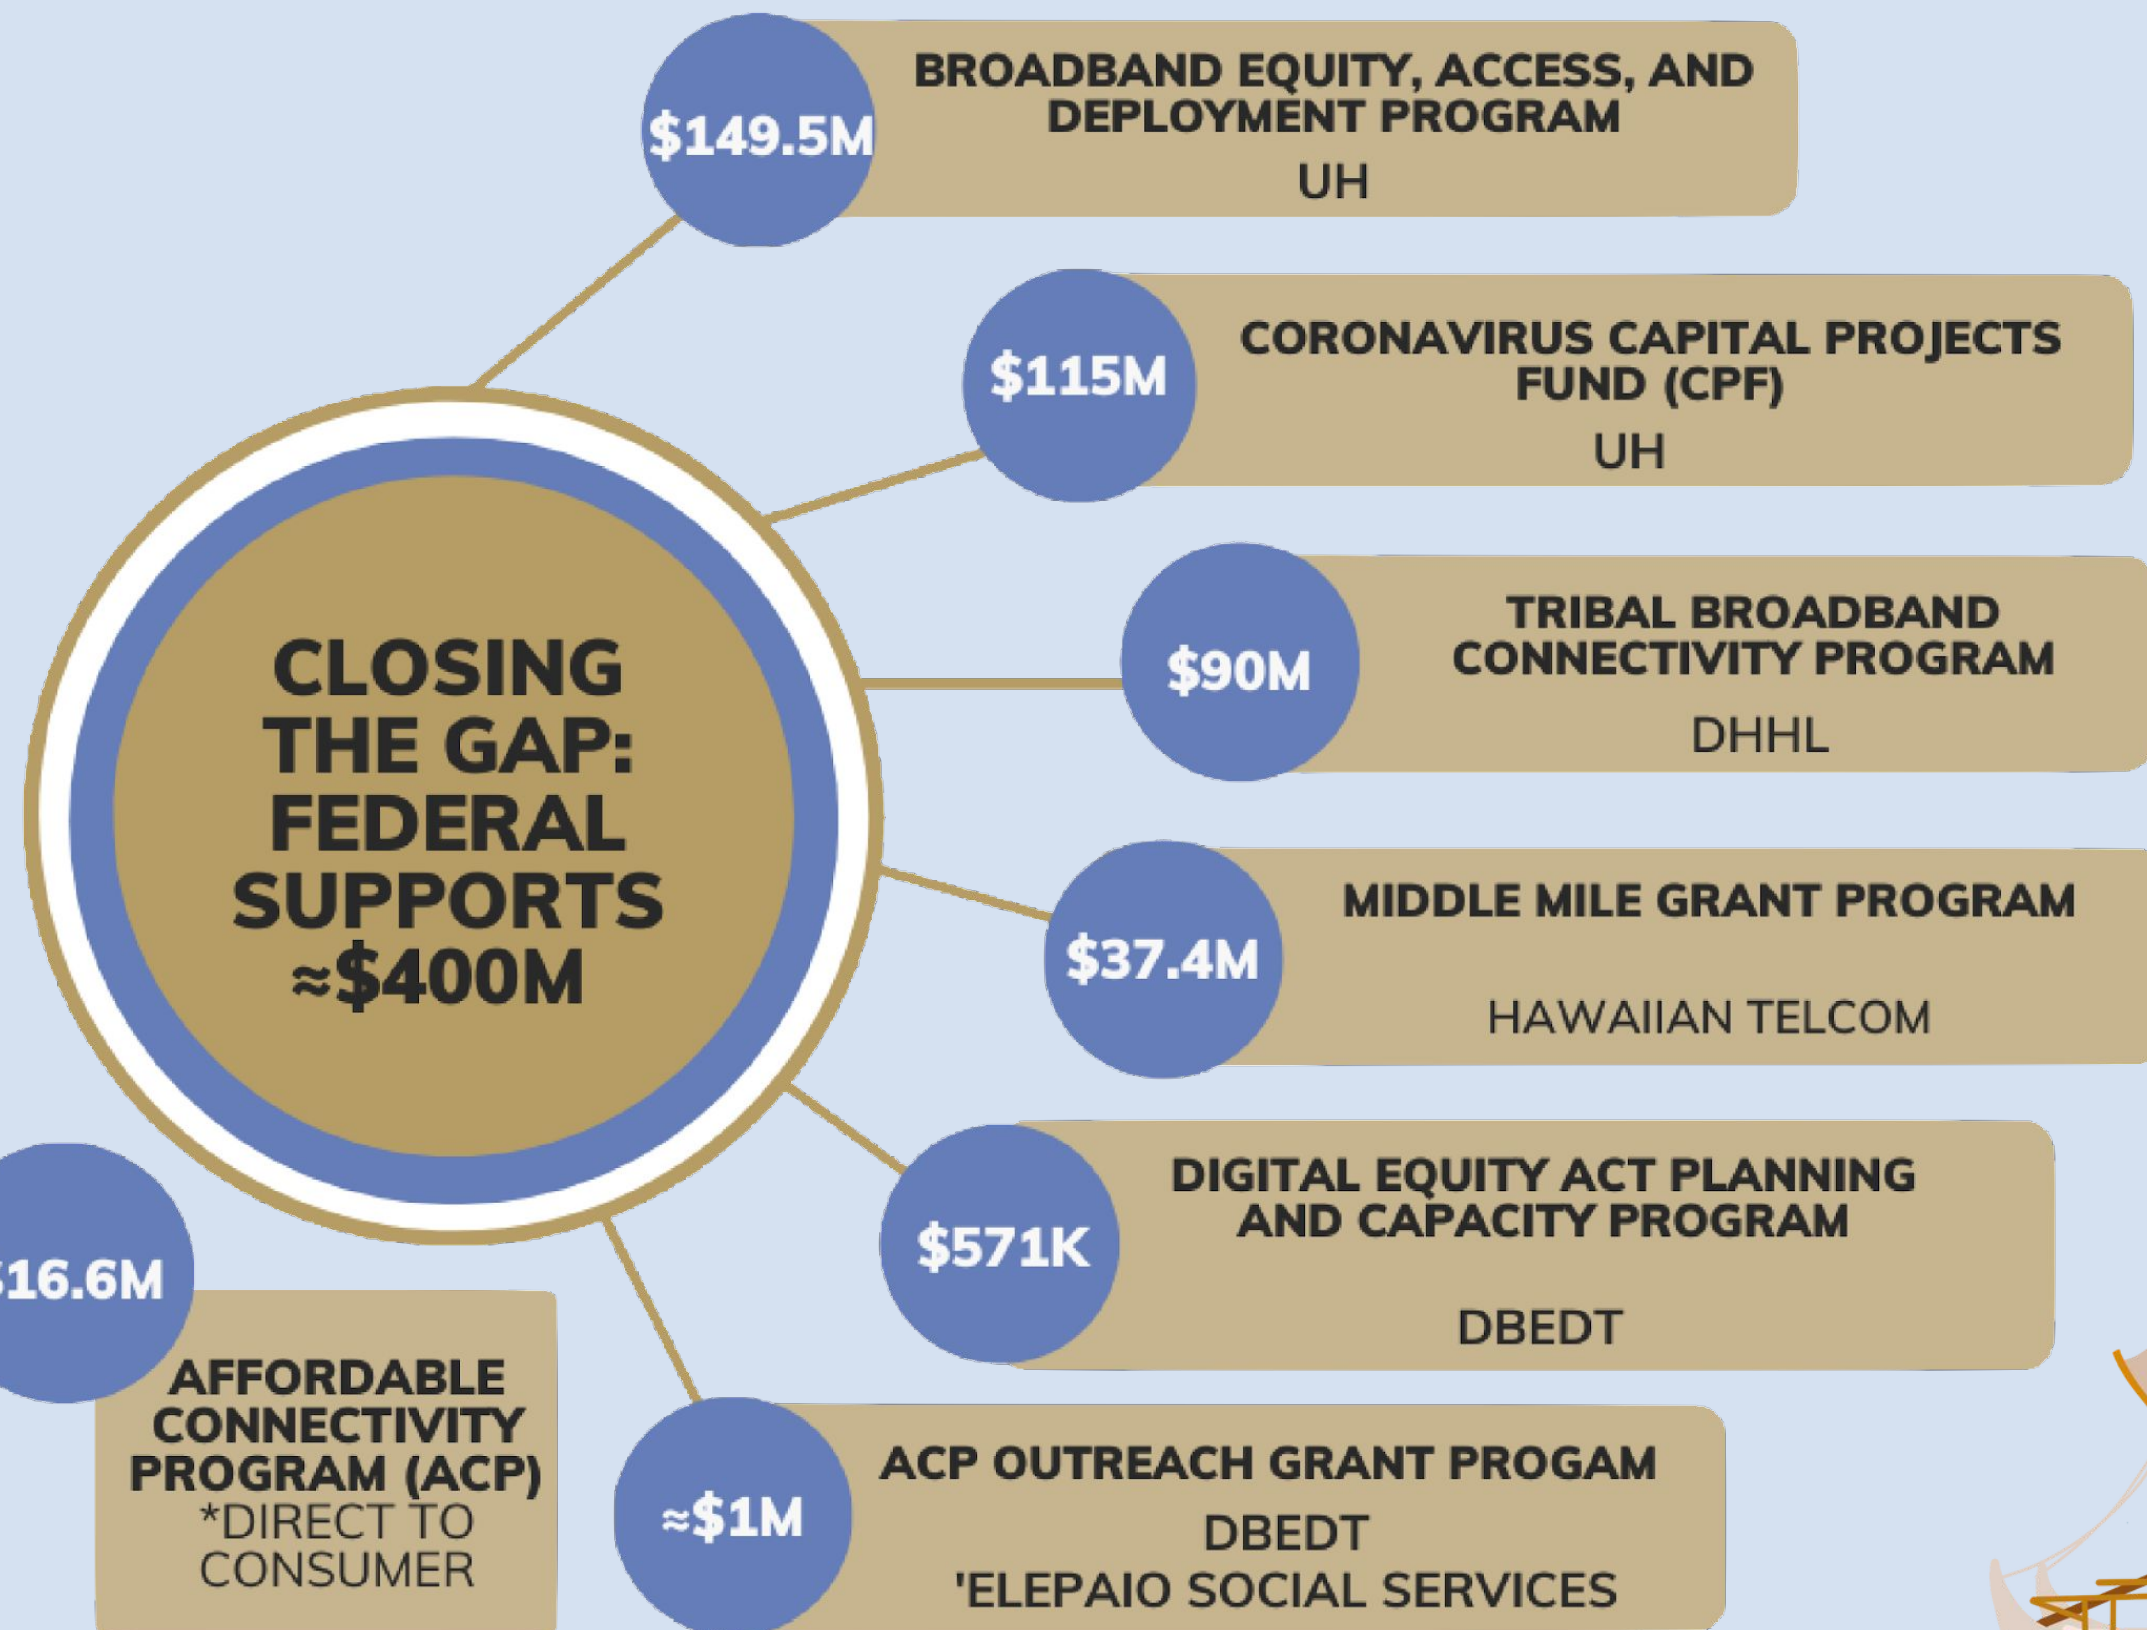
CLOSING THE GAP: FEDERAL SUPPORTS ≈$400M

$149.5M
BROADBAND EQUITY, ACCESS, AND DEPLOYMENT PROGRAM
UH

$115M
CORONAVIRUS CAPITAL PROJECTS FUND (CPF)
UH

$90M
TRIBAL BROADBAND CONNECTIVITY PROGRAM
DHHL

$37.4M
MIDDLE MILE GRANT PROGRAM
HAWAIIAN TELCOM

$571K
DIGITAL EQUITY ACT PLANNING AND CAPACITY PROGRAM
DBEDT

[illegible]16.6M
AFFORDABLE CONNECTIVITY PROGRAM (ACP)
*DIRECT TO CONSUMER

≈$1M
ACP OUTREACH GRANT PROGAM
DBEDT
'ELEPAIO SOCIAL SERVICES